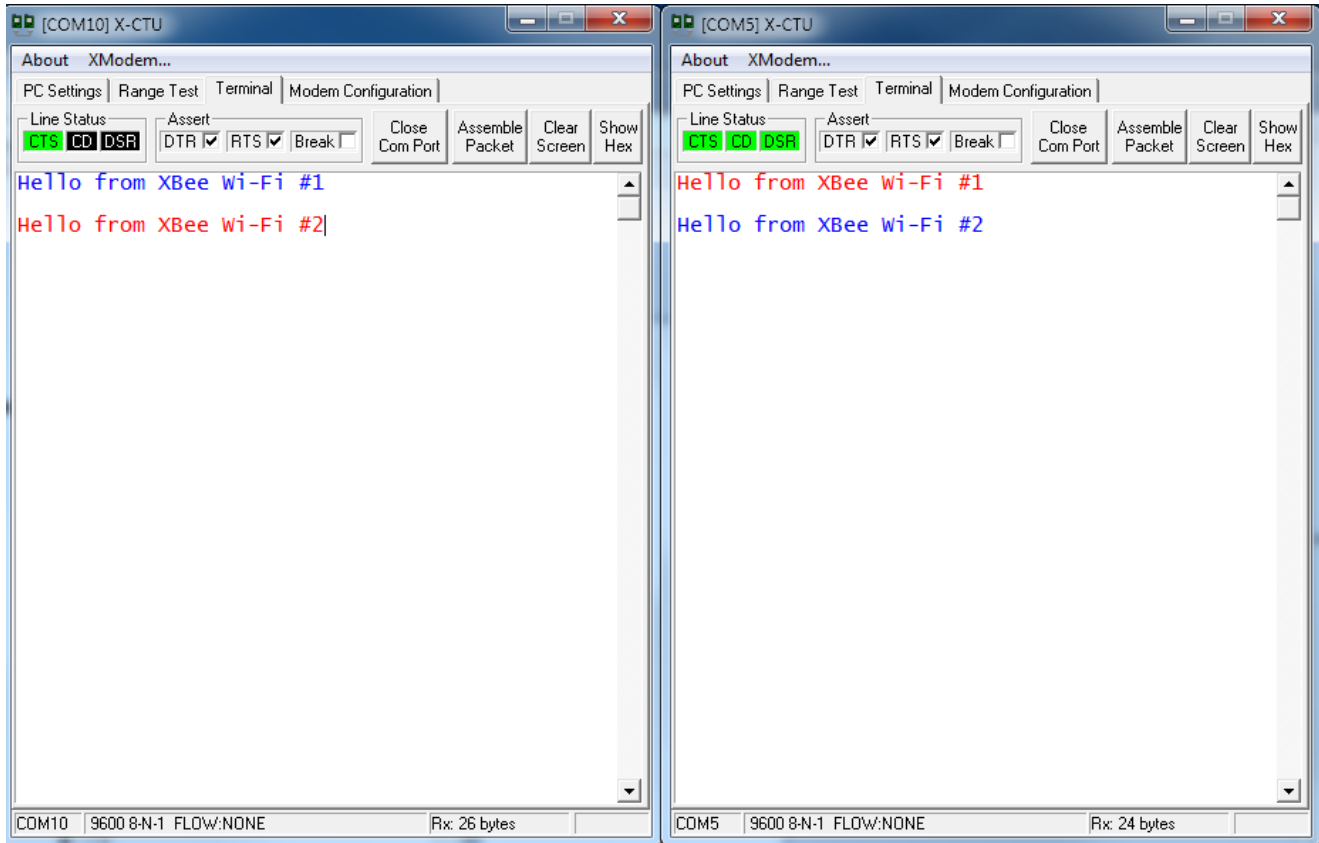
[COM10] X-CTU

About XModem...

PC Settings | Range Test | Terminal | Modem Configuration

Line Status
CTS CD DSR

Assert
DTR RTS Break

Close Com Port

Assemble Packet

Clear Screen

Show Hex

Hello from XBee Wi-Fi #1

Hello from XBee Wi-Fi #2

COM10 | 9600 8-N-1 FLOW:NONE | Rx: 26 bytes

[COM5] X-CTU

About XModem...

PC Settings | Range Test | Terminal | Modem Configuration

Line Status
CTS CD DSR

Assert
DTR RTS Break

Close Com Port

Assemble Packet

Clear Screen

Show Hex

Hello from XBee Wi-Fi #1

Hello from XBee Wi-Fi #2

COM5 | 9600 8-N-1 FLOW:NONE | Rx: 24 bytes